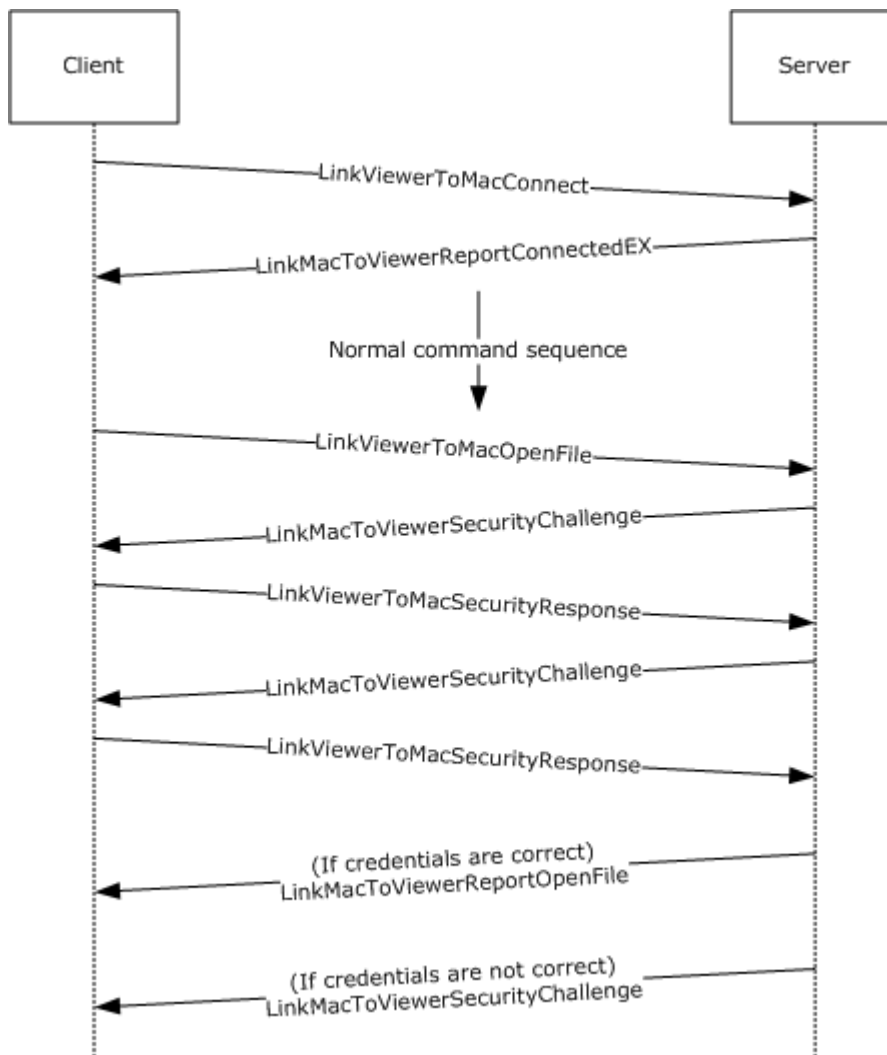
Client

Server

LinkViewerToMacConnect

LinkMacToViewerReportConnectedEX

Normal command sequence

LinkViewerToMacOpenFile

LinkMacToViewerSecurityChallenge

LinkViewerToMacSecurityResponse

LinkMacToViewerSecurityChallenge

LinkViewerToMacSecurityResponse

(If credentials are correct)
LinkMacToViewerReportOpenFile

(If credentials are not correct)
LinkMacToViewerSecurityChallenge